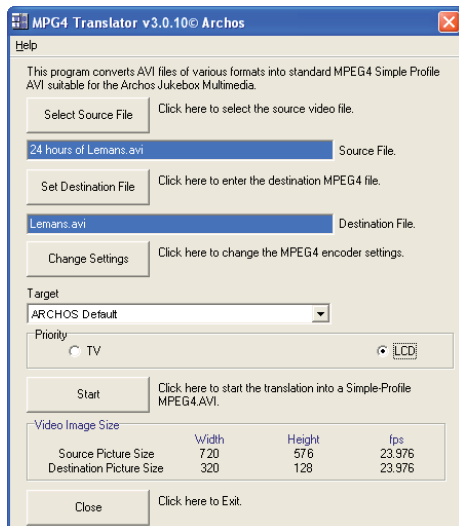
MPG4 Translator v3.0.10© Archos

Help

This program converts AVI files of various formats into standard MPEG4 Simple Profile AVI suitable for the Archos Jukebox Multimedia.

Select Source File

Click here to select the source video file.

24 hours of Lemans.avi

Source File.

Set Destination File

Click here to enter the destination MPEG4 file.

Lemans.avi

Destination File.

Change Settings

Click here to change the MPEG4 encoder settings.

Target

ARCHOS Default

Priority

TV

LCD

Start

Click here to start the translation into a Simple-Profile MPEG4.AVI.

Video Image Size

| | Width | Height | fps |
|---|---|---|---|
| Source Picture Size | 720 | 576 | 23.976 |
| Destination Picture Size | 320 | 128 | 23.976 |

Close

Click here to Exit.